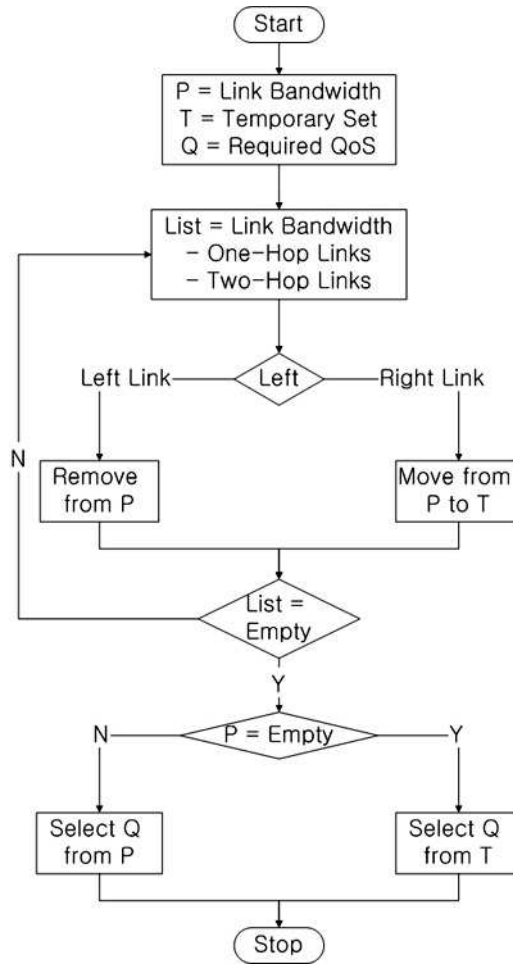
Start

P = Link Bandwidth
T = Temporary Set
Q = Required QoS

List = Link Bandwidth
- One-Hop Links
- Two-Hop Links

Left Link

Left

Right Link

N

Remove from P

Move from P to T

List = Empty

Y

N

P = Empty

Y

Select Q from P

Select Q from T

Stop